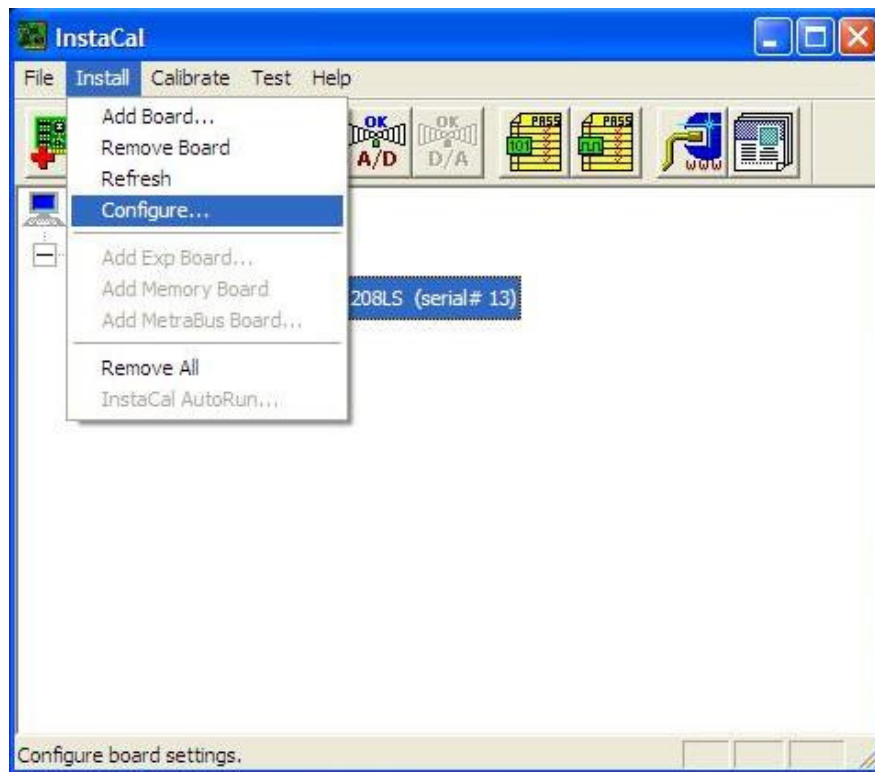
InstaCal

File Install Calibrate Test Help

Add Board...
Remove Board
Refresh
Configure...

Add Exp Board...
Add Memory Board
Add MetraBus Board...

Remove All
InstaCal AutoRun...

OK A/D
OK D/A
PASS 101
PASS
www

208LS (serial# 13)

Configure board settings.